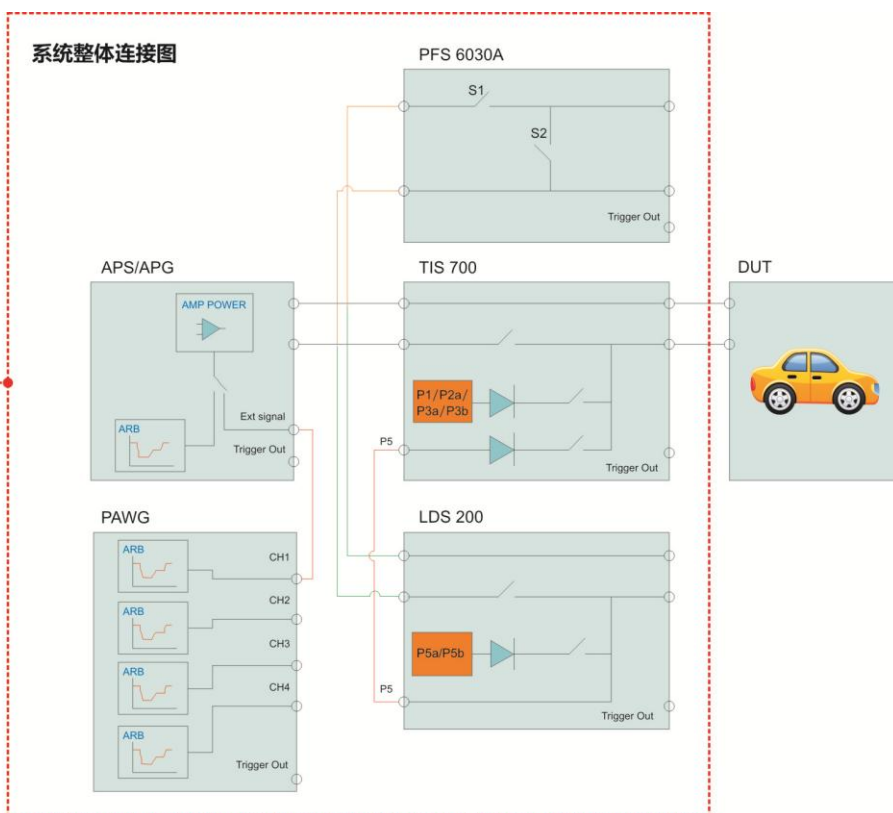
系统整体连接图

PFS 6030A
S1
S2
Trigger Out

APS/APG
AMP POWER
ARB
Ext signal
Trigger Out

TIS 700
P1/P2a/P3a/P3b
P5
Trigger Out

DUT

PAWG
ARB
CH1
ARB
CH2
CH3
ARB
CH4
ARB
Trigger Out

LDS 200
P5a/P5b
P5
Trigger Out